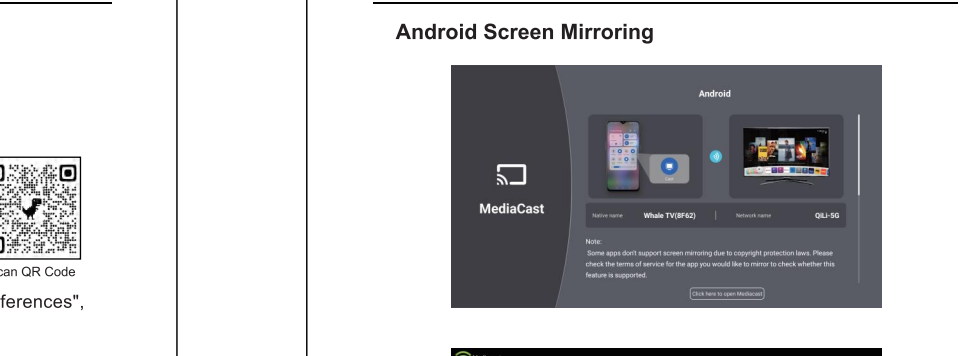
can QR Code

ferences",

Android Screen Mirroring

Android

Cast

MediaCast

Native name Whale TV(8F62) | Network name QiLi-5G

Note:
Some apps don't support screen mirroring due to copyright protection laws. Please check the terms of service for the app you would like to mirror to check whether this feature is supported.

Click here to open MediaCast